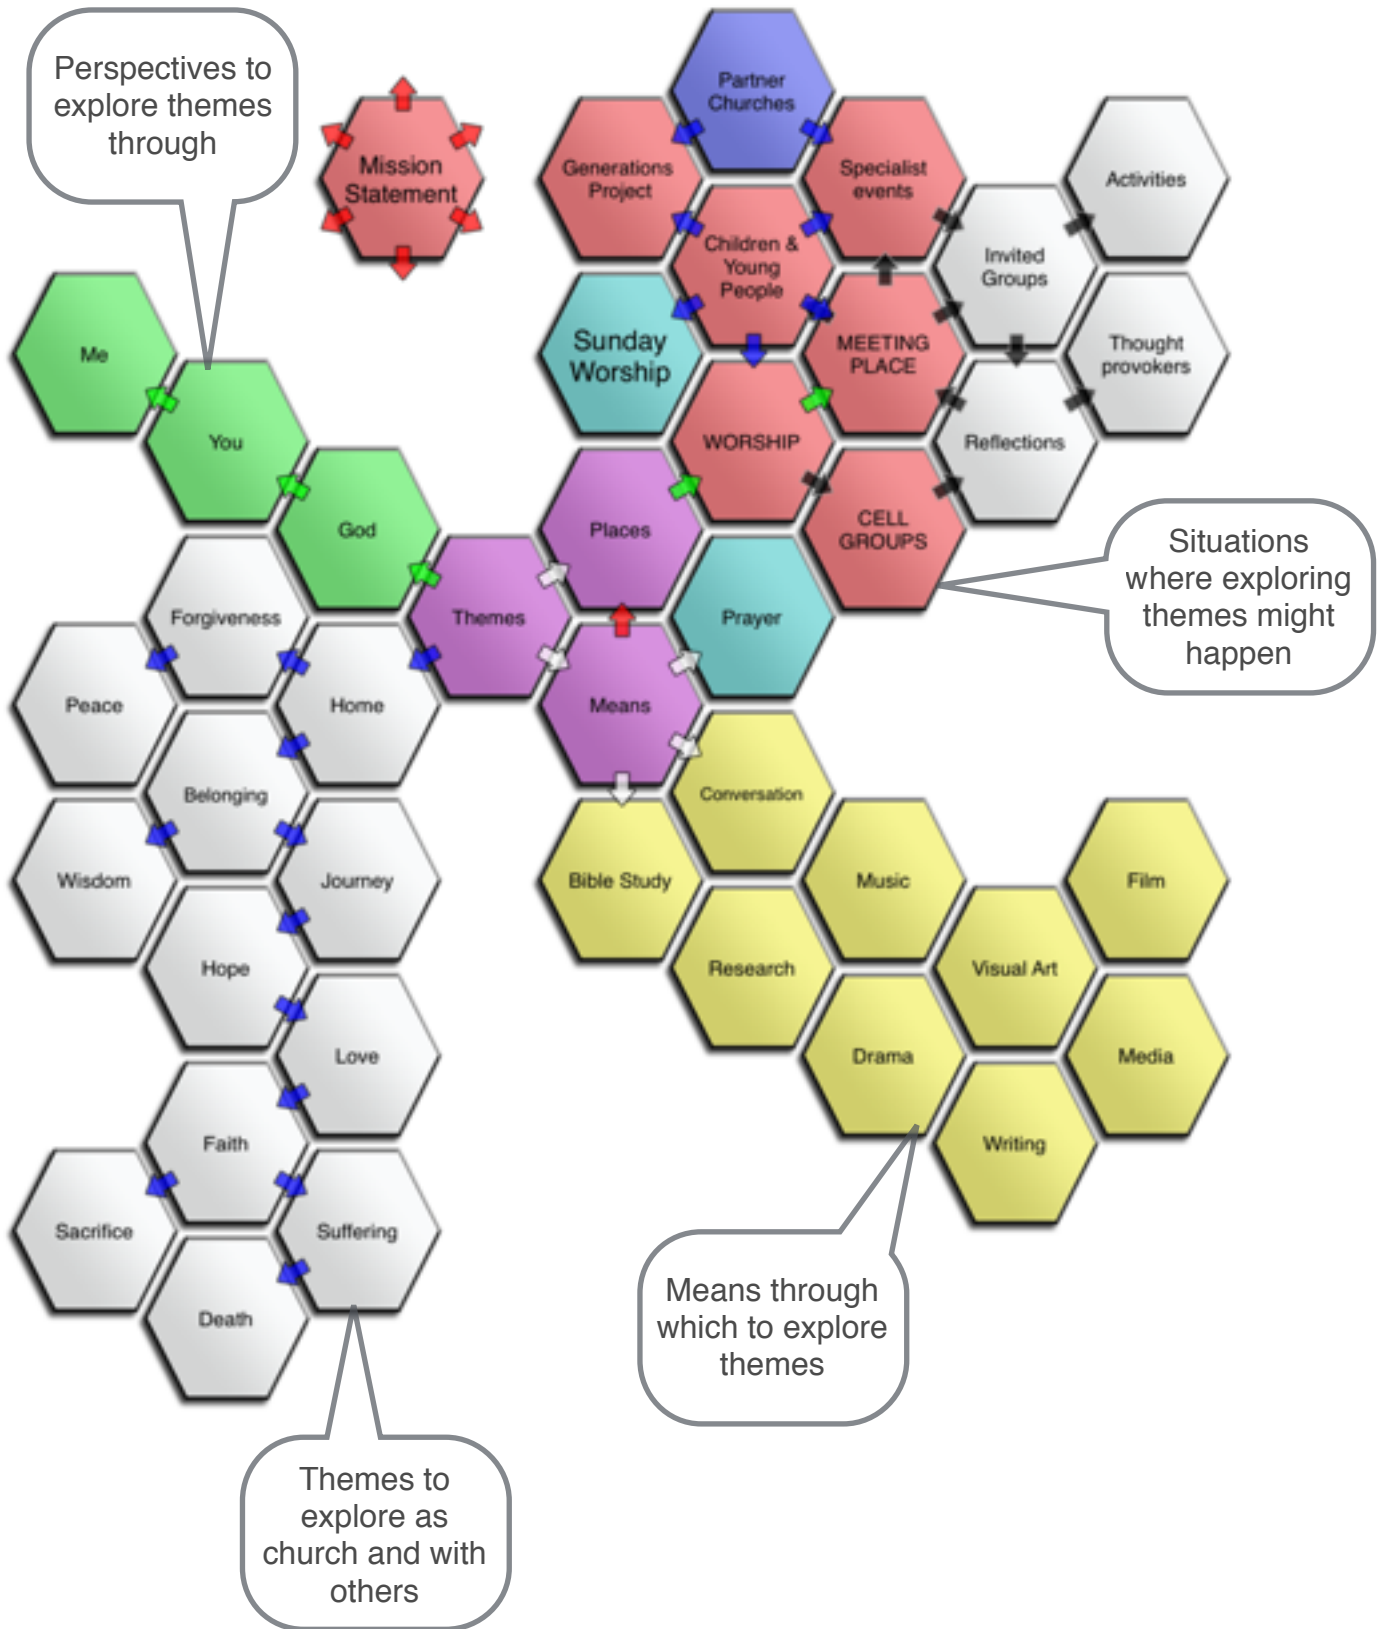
Perspectives to explore themes through

Mission Statement

Partner Churches

Generations Project

Specialist events

Activities

Children & Young People

Invited Groups

Me

Sunday Worship

MEETING PLACE

Thought provokers

You

WORSHIP

Reflections

God

Places

CELL GROUPS

Situations where exploring themes might happen

Forgiveness

Themes

Prayer

Peace

Home

Means

Belonging

Conversation

Wisdom

Journey

Bible Study

Music

Film

Hope

Research

Visual Art

Love

Drama

Media

Faith

Writing

Sacrifice

Suffering

Death

Means through which to explore themes

Themes to explore as church and with others